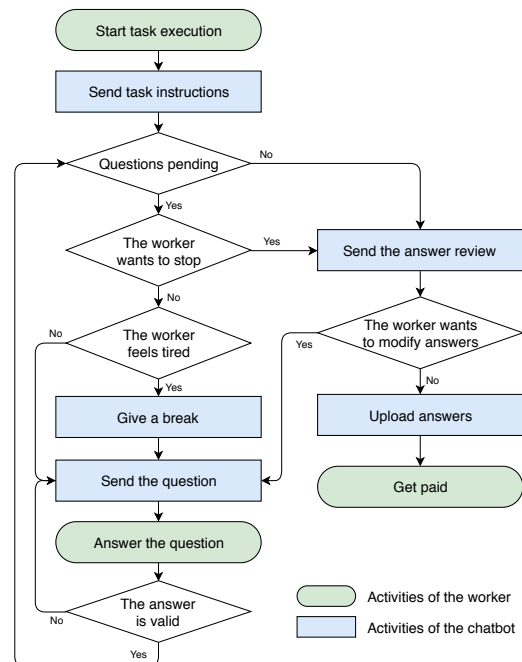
Start task execution

Send task instructions

Questions pending

No

Yes

The worker wants to stop

Yes

Send the answer review

No

The worker wants to modify answers

No

The worker feels tired

Yes

Yes

No

Give a break

Upload answers

Send the question

Get paid

Answer the question

The answer is valid

No

Yes

Activities of the worker

Activities of the chatbot